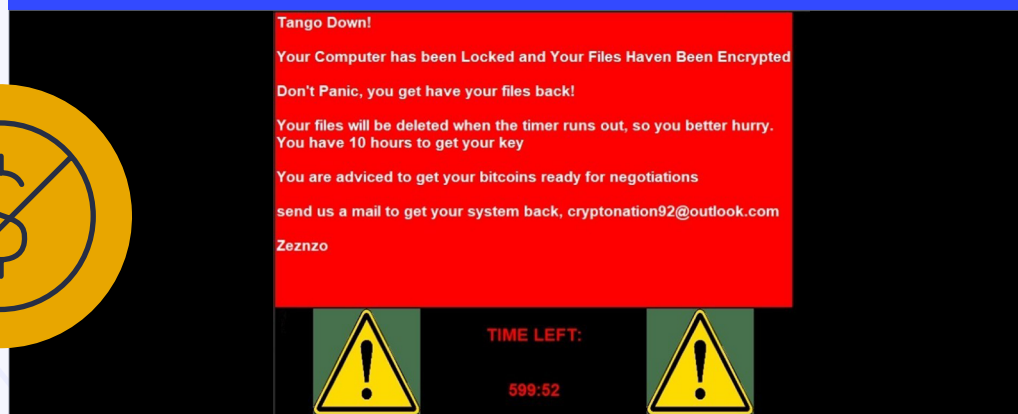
Tango Down!

Your Computer has been Locked and Your Files Haven Been Encrypted

Don't Panic, you get have your files back!

Your files will be deleted when the timer runs out, so you better hurry. You have 10 hours to get your key

You are adviced to get your bitcoins ready for negotiations

send us a mail to get your system back, cryptonation92@outlook.com

Zeznzo

TIME LEFT:

599:52